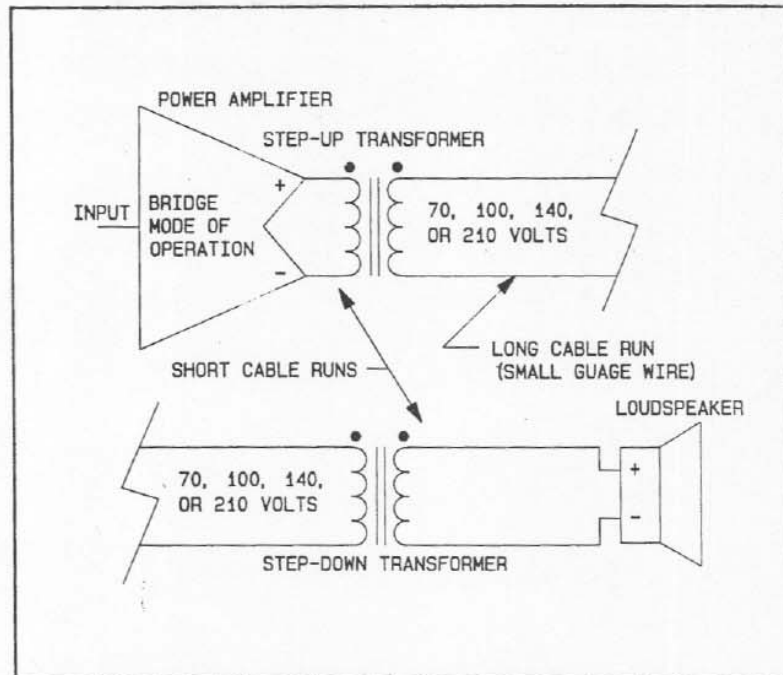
POWER AMPLIFIER

STEP-UP TRANSFORMER

INPUT

BRIDGE MODE OF OPERATION

+

−

70, 100, 140, OR 210 VOLTS

SHORT CABLE RUNS

LONG CABLE RUN (SMALL GUAGE WIRE)

LOUDSPEAKER

70, 100, 140, OR 210 VOLTS

+

−

STEP-DOWN TRANSFORMER